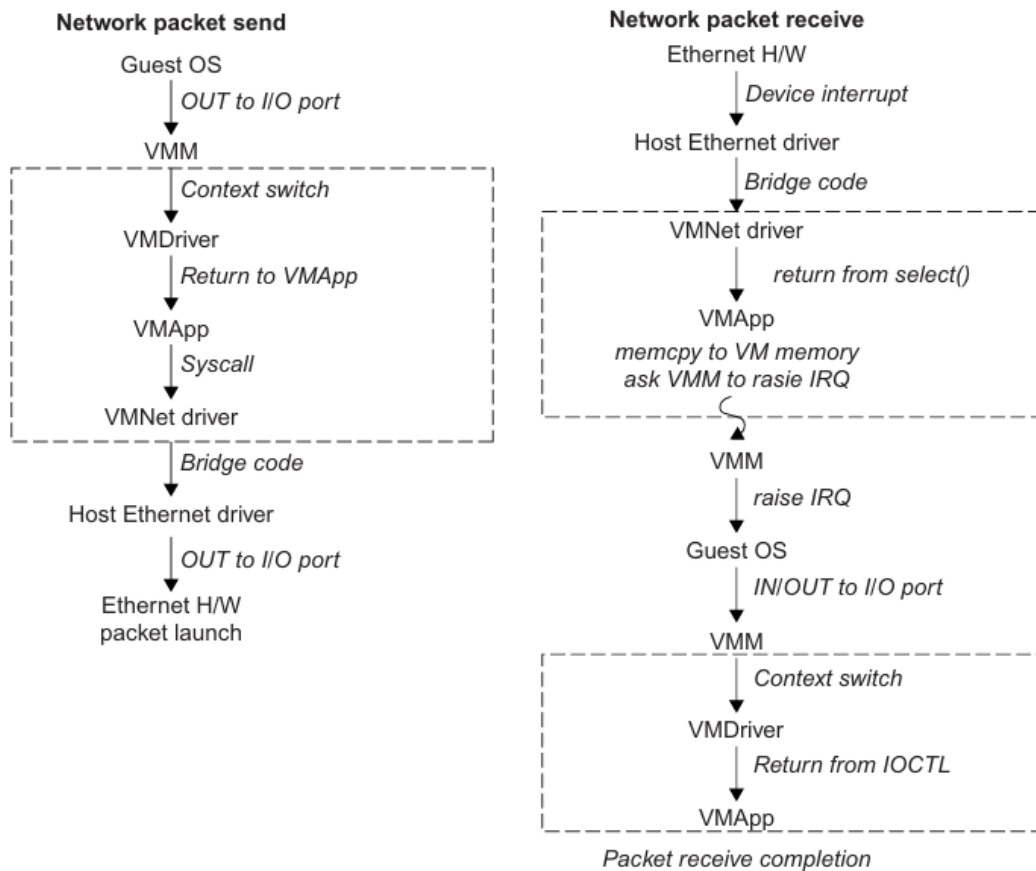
Network packet send

Guest OS
OUT to I/O port
VMM
Context switch
VMDriver
Return to VMApp
VMApp
Syscall
VMNet driver
Bridge code
Host Ethernet driver
OUT to I/O port
Ethernet H/W
packet launch

Network packet receive

Ethernet H/W
Device interrupt
Host Ethernet driver
Bridge code
VMNet driver
return from select()
VMApp
memcpy to VM memory
ask VMM to rasie IRQ
VMM
raise IRQ
Guest OS
IN/OUT to I/O port
VMM
Context switch
VMDriver
Return from IOCTL
VMApp
Packet receive completion